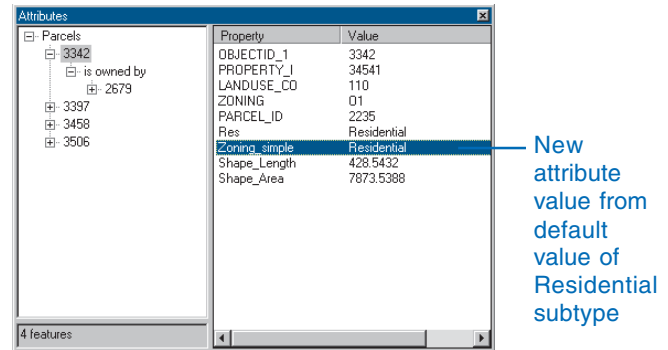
Attributes

Parcels
3342
is owned by
2679
3397
3458
3506

4 features

| Property | Value |
|---|---|
| OBJECTID_1 | 3342 |
| PROPERTY_I | 34541 |
| LANDUSE_CO | 110 |
| ZONING | 01 |
| PARCEL_ID | 2235 |
| Res | Residential |
| Zoning_simple | Residential |
| Shape_Length | 428.5432 |
| Shape_Area | 7873.5388 |

New attribute value from default value of Residential subtype